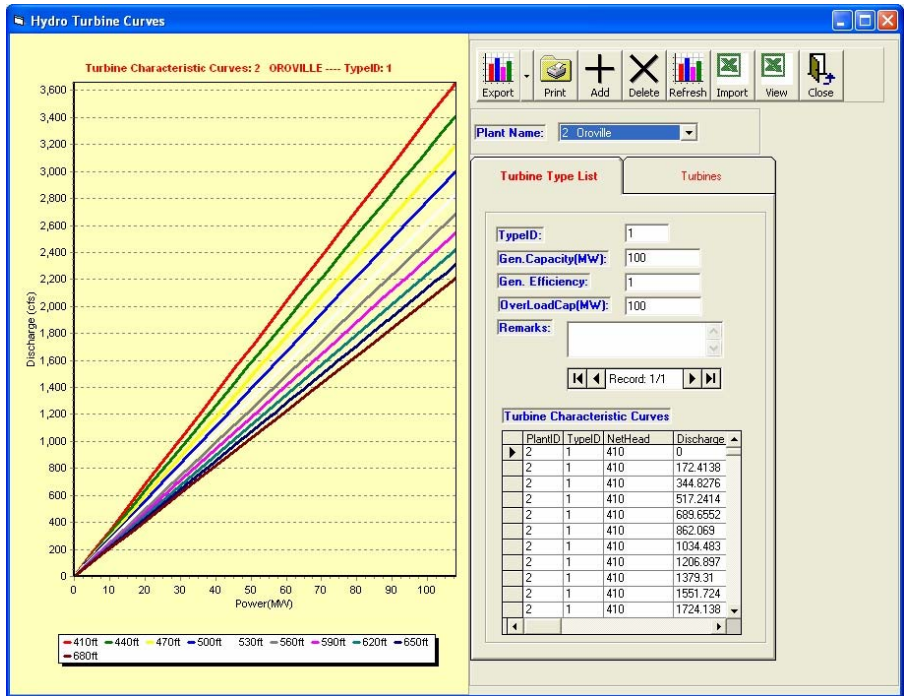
Hydro Turbine Curves

Turbine Characteristic Curves: 2 OROVILLE ---- TypeID: 1

3,600
3,400
3,200
3,000
2,800
2,600
2,400
2,200
2,000
1,800
1,600
1,400
1,200
1,000
800
600
400
200
0

Discharge (cfs)

0 10 20 30 40 50 60 70 80 90 100

Power(MW)

410ft 440ft 470ft 500ft 530ft 560ft 590ft 620ft 650ft 680ft

Export Print Add Delete Refresh Import View Close

Plant Name: 2 Oroville

Turbine Type List

Turbines

TypeID: 1

Gen.Capacity(MW): 100

Gen. Efficiency: 1

OverLoadCap(MW): 100

Remarks:

Record: 1/1

Turbine Characteristic Curves

| PlantID | TypeID | NetHead | Discharge |
|---|---|---|---|
| 2 | 1 | 410 | 0 |
| 2 | 1 | 410 | 172.4138 |
| 2 | 1 | 410 | 344.8276 |
| 2 | 1 | 410 | 517.2414 |
| 2 | 1 | 410 | 689.6552 |
| 2 | 1 | 410 | 862.069 |
| 2 | 1 | 410 | 1034.483 |
| 2 | 1 | 410 | 1206.897 |
| 2 | 1 | 410 | 1379.31 |
| 2 | 1 | 410 | 1551.724 |
| 2 | 1 | 410 | 1724.138 |